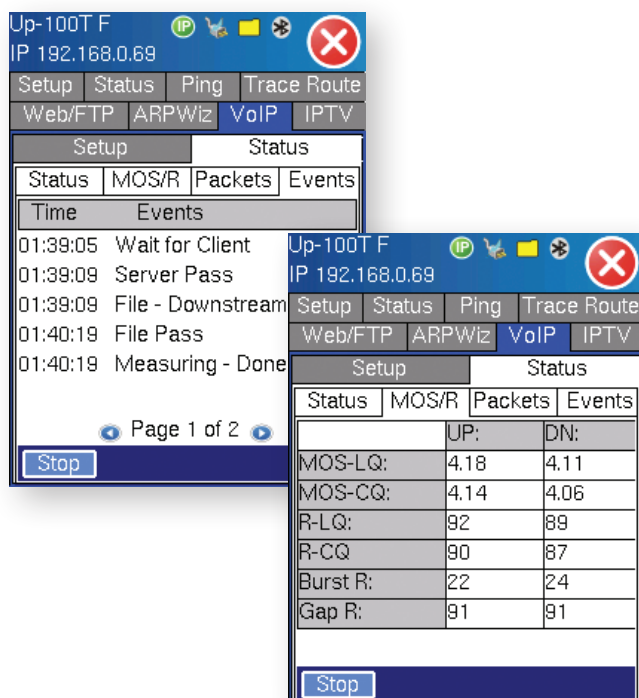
Up-100T F
IP 192.168.0.69

Setup | Status | Ping | Trace Route
Web/FTP | ARPWiz | VoIP | IPTV

Setup | Status

Status | MOS/R | Packets | Events

| Time | Events |
|---|---|
| 01:39:05 | Wait for Client |
| 01:39:09 | Server Pass |
| 01:39:09 | File - Downstream |
| 01:40:19 | File Pass |
| 01:40:19 | Measuring - Done |

Page 1 of 2

Stop

Up-100T F
IP 192.168.0.69

Setup | Status | Ping | Trace Route
Web/FTP | ARPWiz | VoIP | IPTV

Setup | Status

Status | MOS/R | Packets | Events

| | UP: | DN: |
|---|---|---|
| MOS-LQ: | 4.18 | 4.11 |
| MOS-CQ: | 4.14 | 4.06 |
| R-LQ: | 92 | 89 |
| R-CQ | 90 | 87 |
| Burst R: | 22 | 24 |
| Gap R: | 91 | 91 |

Stop